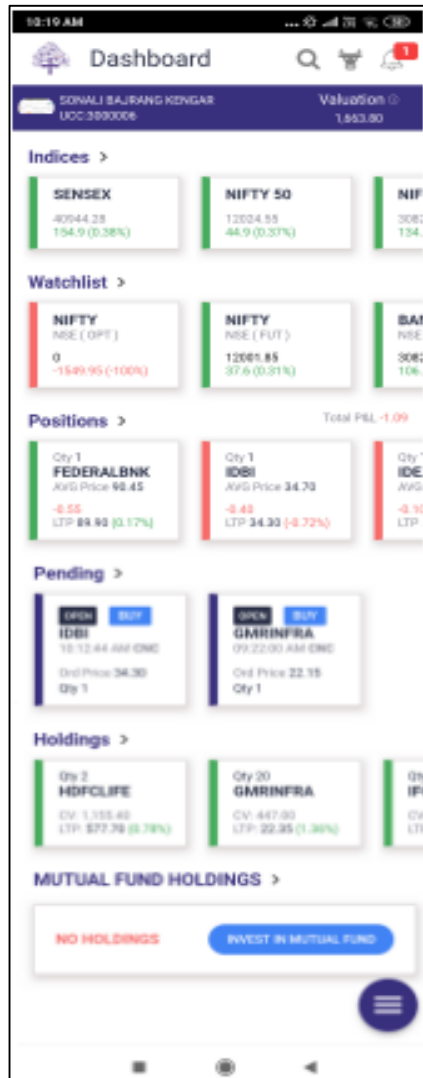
10:19 AM

Dashboard

1

SONALI BAJRANG KENGAR
UCC:3000006

Valuation
1,663.80

Indices >

SENSEX
40944.28
154.9 (0.38%)

NIFTY 50
12024.55
44.9 (0.37%)

NIF
3082
134.

Watchlist >

NIFTY
NSE ( OPT )
0
-1549.95 (-100%)

NIFTY
NSE ( FUT )
12001.85
37.6 (0.31%)

BAN
3082
106.

Positions >

Total P&L -1.09

Qty 1
FEDERALBNK
AVG Price 90.45
-0.55
LTP 89.90 (0.17%)

Qty 1
IDBI
AVG Price 34.70
-0.40
LTP 34.30 (-0.72%)

Qty
IDE
AVG
-0.1
LTP

Pending >

OPEN BUY
IDBI
10:12:44 AM CNC
Ord Price 34.30
Qty 1

OPEN BUY
GMRINFRA
09:22:00 AM CNC
Ord Price 22.15
Qty 1

Holdings >

Qty 2
HDFCLIFE
CV: 1,155.40
LTP: 577.70 (0.78%)

Qty 20
GMRINFRA
CV: 447.00
LTP: 22.35 (1.36%)

Qt
IF
CV
LT

MUTUAL FUND HOLDINGS >

NO HOLDINGS

INVEST IN MUTUAL FUND